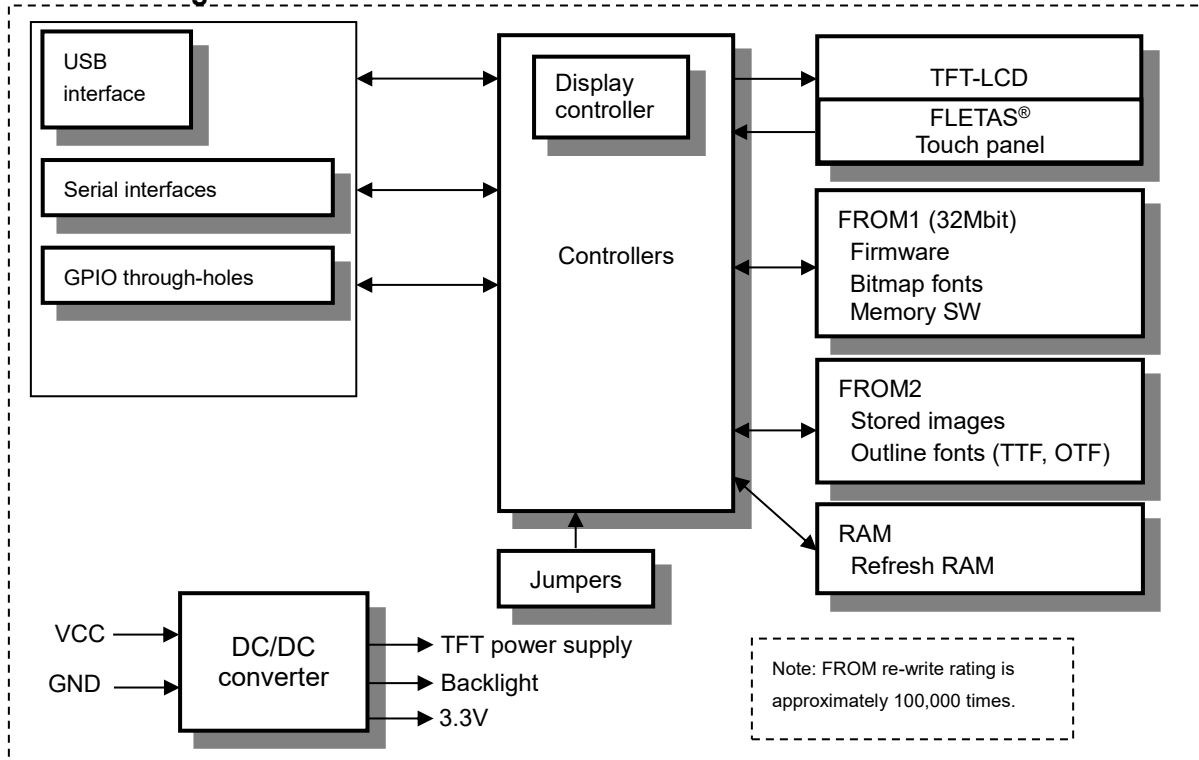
USB interface

Serial interfaces

GPIO through-holes

Display controller

Controllers

Jumpers

TFT-LCD

FLETAS® Touch panel

FROM1 (32Mbit)
Firmware
Bitmap fonts
Memory SW

FROM2
Stored images
Outline fonts (TTF, OTF)

RAM
Refresh RAM

VCC

GND

DC/DC converter

TFT power supply

Backlight

3.3V

Note: FROM re-write rating is approximately 100,000 times.